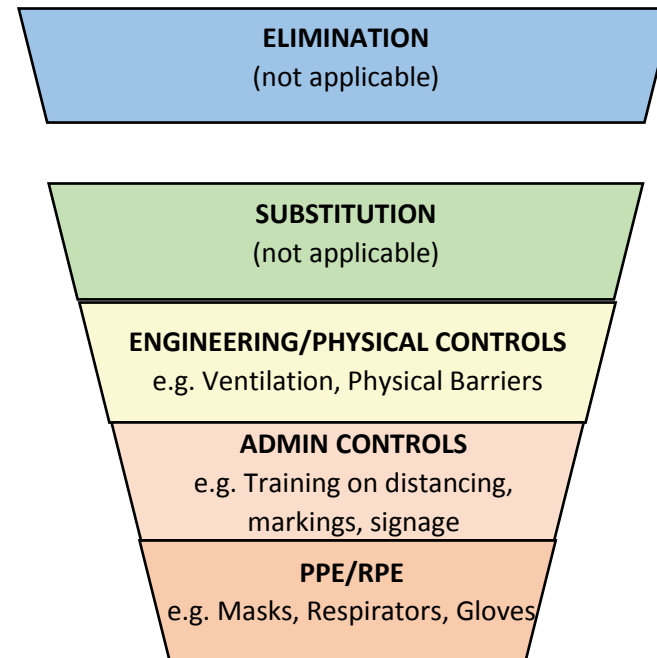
ELIMINATION
(not applicable)

SUBSTITUTION
(not applicable)

ENGINEERING/PHYSICAL CONTROLS
e.g. Ventilation, Physical Barriers

ADMIN CONTROLS
e.g. Training on distancing, markings, signage

PPE/RPE
e.g. Masks, Respirators, Gloves